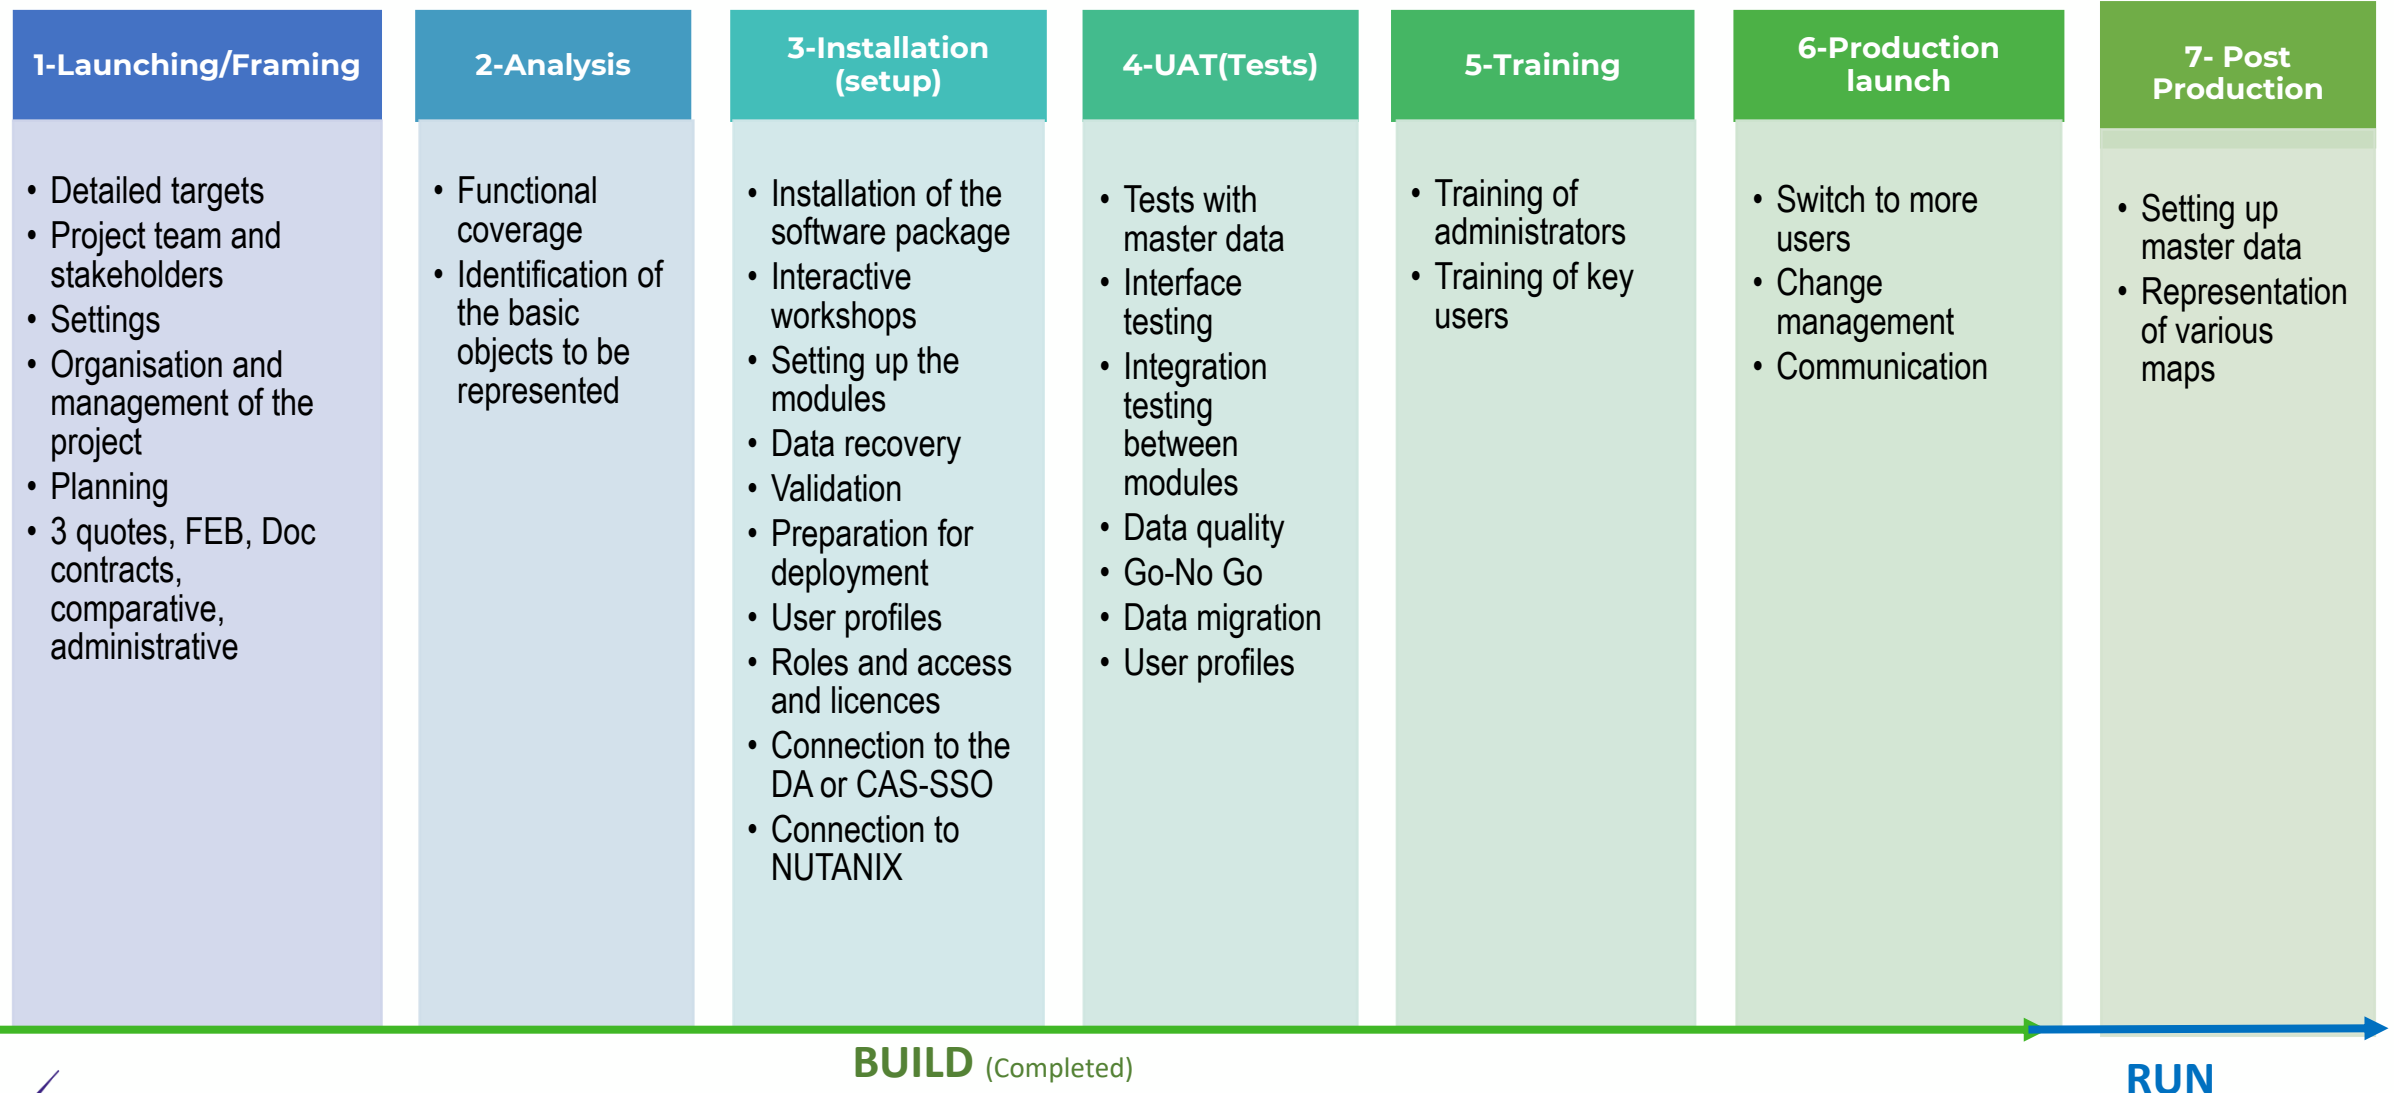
1-Launching/Framing

- Detailed targets
- Project team and stakeholders
- Settings
- Organisation and management of the project
- Planning
- 3 quotes, FEB, Doc contracts, comparative, administrative

2-Analysis

- Functional coverage
- Identification of the basic objects to be represented

3-Installation (setup)

- Installation of the software package
- Interactive workshops
- Setting up the modules
- Data recovery
- Validation
- Preparation for deployment
- User profiles
- Roles and access and licences
- Connection to the DA or CAS-SSO
- Connection to NUTANIX

4-UAT(Tests)

- Tests with master data
- Interface testing
- Integration testing between modules
- Data quality
- Go-No Go
- Data migration
- User profiles

5-Training

- Training of administrators
- Training of key users

6-Production launch

- Switch to more users
- Change management
- Communication

7- Post Production

- Setting up master data
- Representation of various maps

BUILD (Completed)

RUN